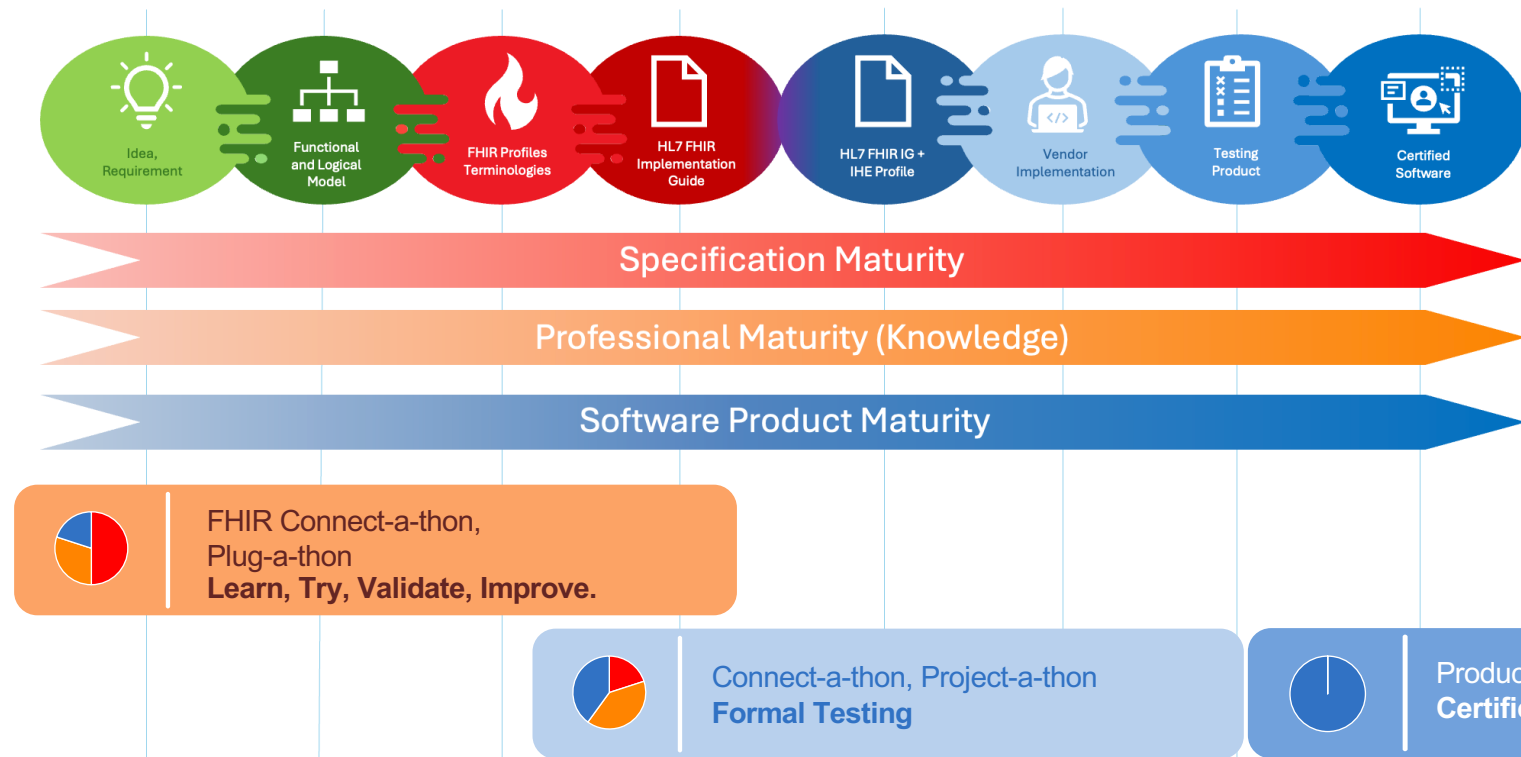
Idea, Requirement

Functional and Logical Model

FHIR Profiles Terminologies

HL7 FHIR Implementation Guide

HL7 FHIR IG + IHE Profile

Vendor Implementation

Testing Product

Certified Software

Specification Maturity

Professional Maturity (Knowledge)

Software Product Maturity

FHIR Connect-a-thon, Plug-a-thon
**Learn, Try, Validate, Improve.**

Connect-a-thon, Project-a-thon
**Formal Testing**

Produc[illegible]
**Certifi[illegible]**